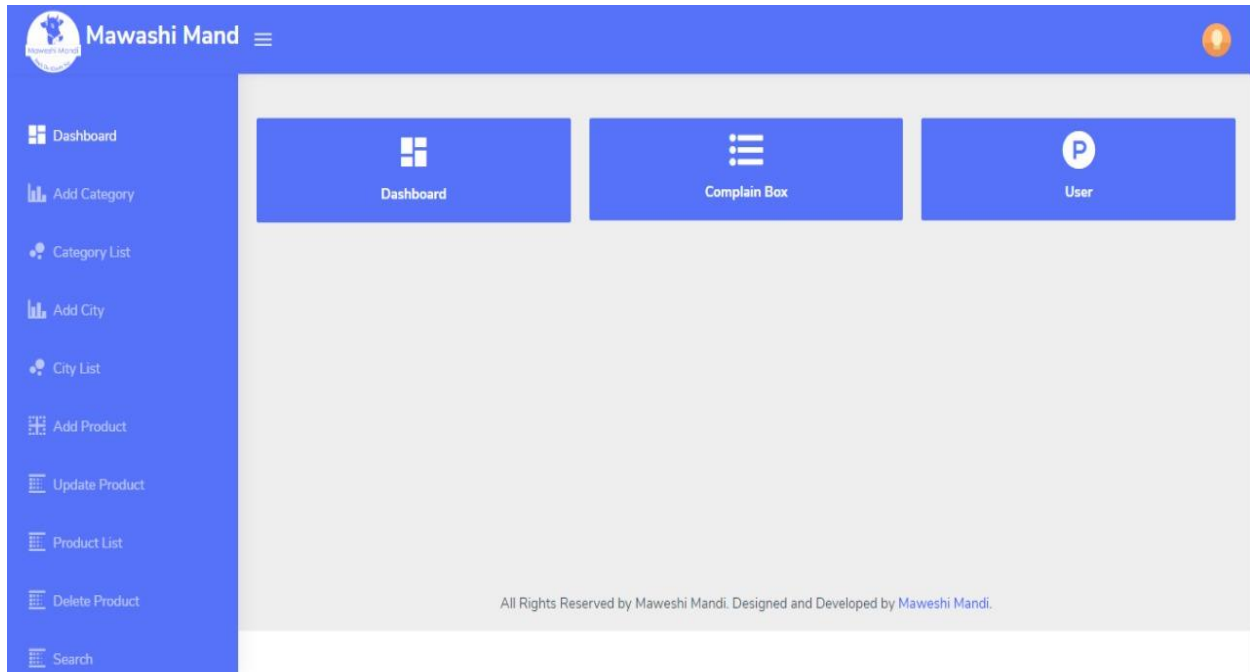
Mawashi Mandi

Mawashi Mand

Dashboard
Add Category
Category List
Add City
City List
Add Product
Update Product
Product List
Delete Product
Search

Dashboard

Complain Box

User

All Rights Reserved by Maweshi Mandi. Designed and Developed by Maweshi Mandi.